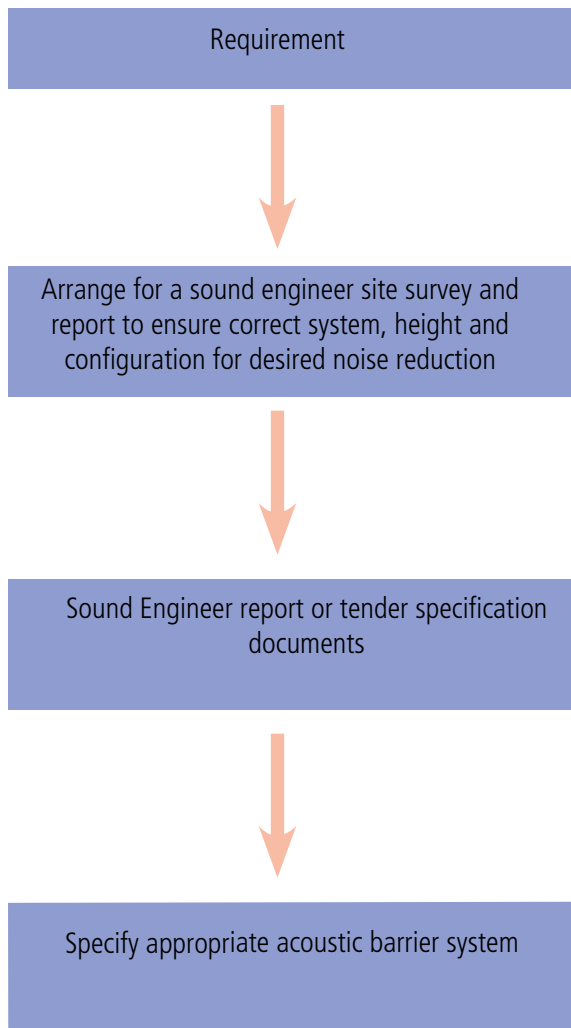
Requirement

Arrange for a sound engineer site survey and report to ensure correct system, height and configuration for desired noise reduction

Sound Engineer report or tender specification documents

Specify appropriate acoustic barrier system